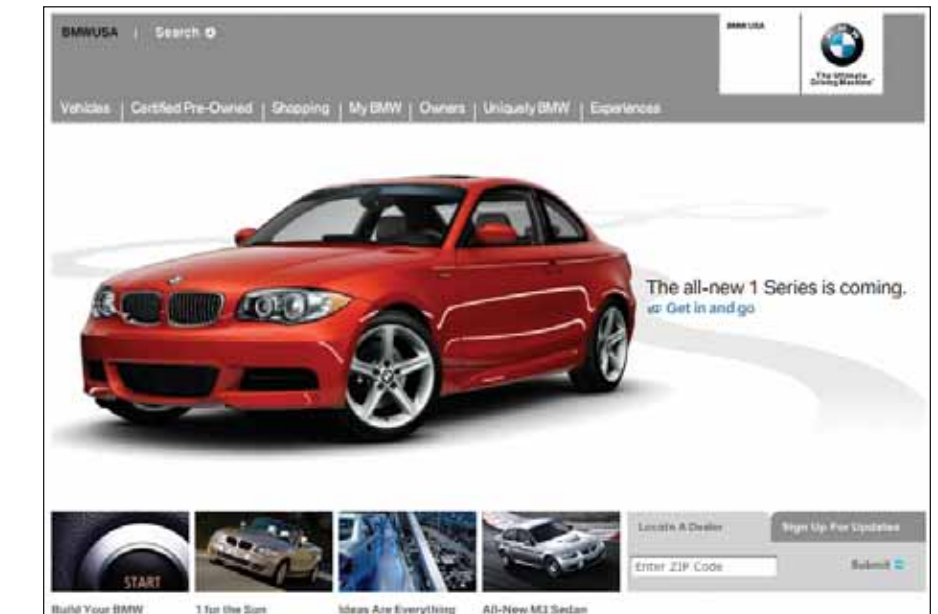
BMWUSA | Search

BMW USA

The Ultimate Driving Machine

Vehicles | Certified Pre-Owned | Shopping | My BMW | Owners | Uniquely BMW | Experiences

The all-new 1 Series is coming.

Get in and go

START

Locate A Dealer

Sign Up For Updates

Enter ZIP Code

Submit

Build Your BMW

1 for the Sun

Ideas Are Everything

All-New M3 Sedan